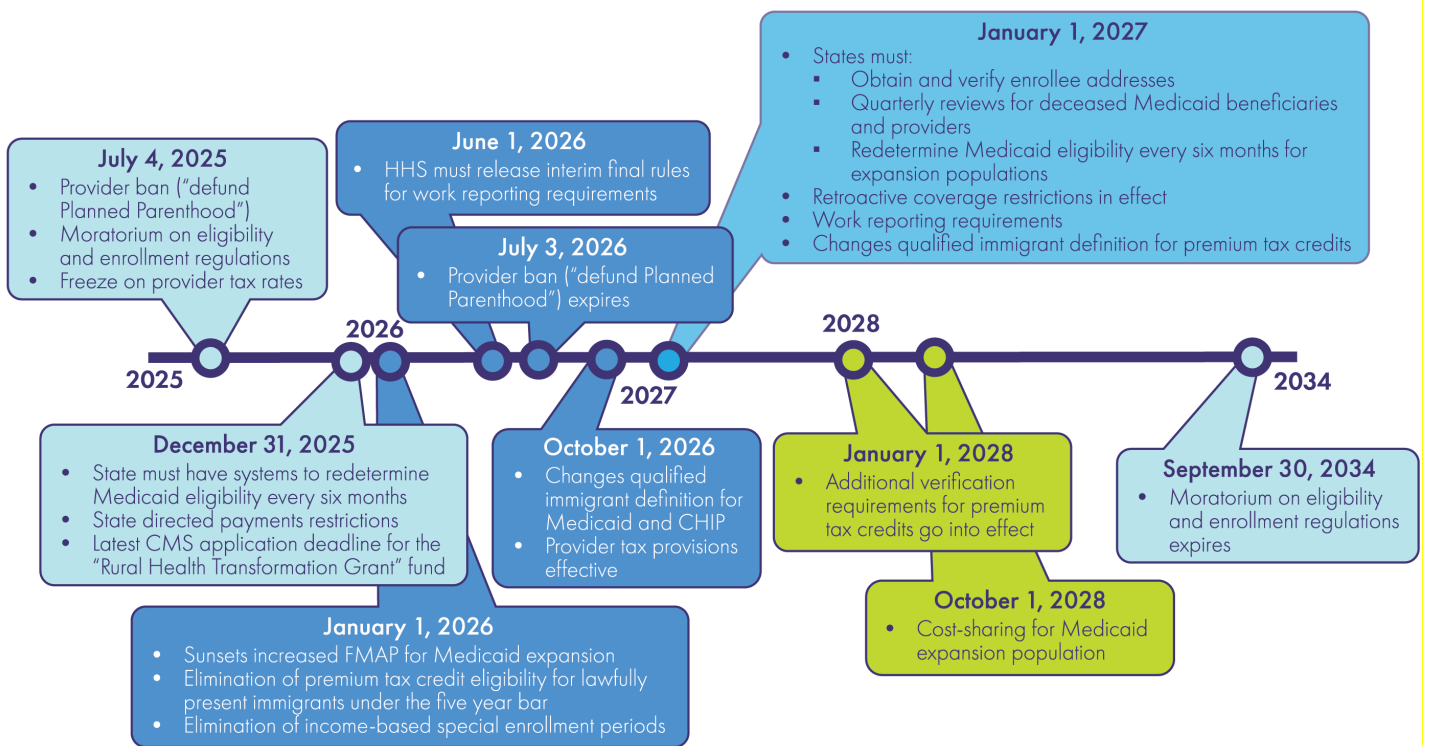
July 4, 2025
• Provider ban ("defund Planned Parenthood")
• Moratorium on eligibility and enrollment regulations
• Freeze on provider tax rates

June 1, 2026
• HHS must release interim final rules for work reporting requirements

July 3, 2026
• Provider ban ("defund Planned Parenthood") expires

January 1, 2027
• States must:
▪ Obtain and verify enrollee addresses
▪ Quarterly reviews for deceased Medicaid beneficiaries and providers
▪ Redetermine Medicaid eligibility every six months for expansion populations
• Retroactive coverage restrictions in effect
• Work reporting requirements
• Changes qualified immigrant definition for premium tax credits

2025

2026

2027

2028

2034

December 31, 2025
• State must have systems to redetermine Medicaid eligibility every six months
• State directed payments restrictions
• Latest CMS application deadline for the "Rural Health Transformation Grant" fund

October 1, 2026
• Changes qualified immigrant definition for Medicaid and CHIP
• Provider tax provisions effective

January 1, 2028
• Additional verification requirements for premium tax credits go into effect

September 30, 2034
• Moratorium on eligibility and enrollment regulations expires

January 1, 2026
• Sunsets increased FMAP for Medicaid expansion
• Elimination of premium tax credit eligibility for lawfully present immigrants under the five year bar
• Elimination of income-based special enrollment periods

October 1, 2028
• Cost-sharing for Medicaid expansion population